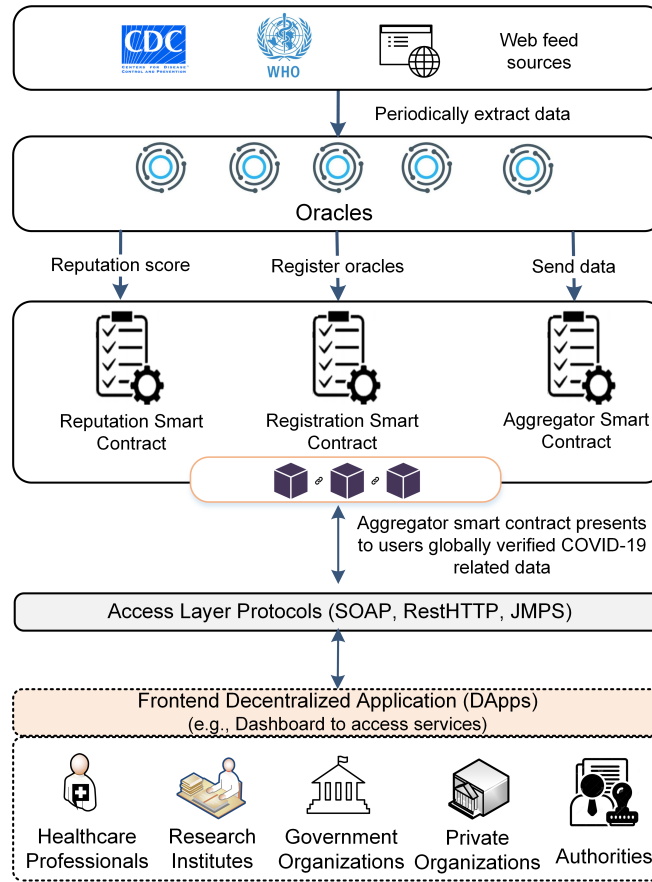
CDC
CENTERS FOR DISEASE CONTROL AND PREVENTION
WHO
Web feed sources

Periodically extract data

Oracles

Reputation score
Register oracles
Send data

Reputation Smart Contract
Registration Smart Contract
Aggregator Smart Contract

Aggregator smart contract presents to users globally verified COVID-19 related data

Access Layer Protocols (SOAP, RestHTTP, JMPS)

Frontend Decentralized Application (DApps)
(e.g., Dashboard to access services)

Healthcare Professionals
Research Institutes
Government Organizations
Private Organizations
Authorities